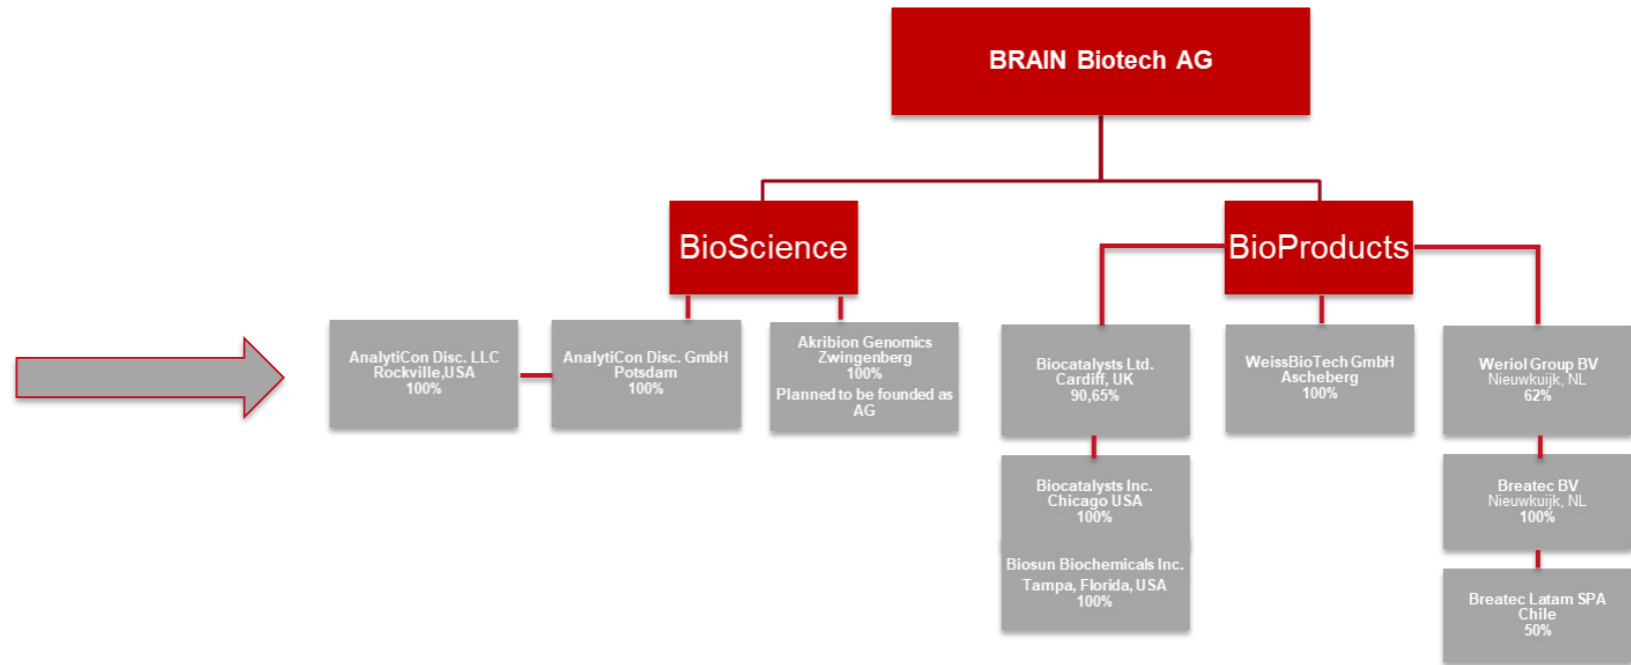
BRAIN Biotech AG

BioScience

BioProducts

AnalytiCon Disc. LLC
Rockville,USA
100%

AnalytiCon Disc. GmbH
Potsdam
100%

Akribion Genomics
Zwingenberg
100%
Planned to be founded as AG

Biocatalysts Ltd.
Cardiff, UK
90,65%

Biocatalysts Inc.
Chicago USA
100%

Biosun Biochemicals Inc.
Tampa, Florida, USA
100%

WeissBioTech GmbH
Ascheberg
100%

Weriol Group BV
Nieuwkuijk, NL
62%

Breatec BV
Nieuwkuijk, NL
100%

Breatec Latam SPA
Chile
50%